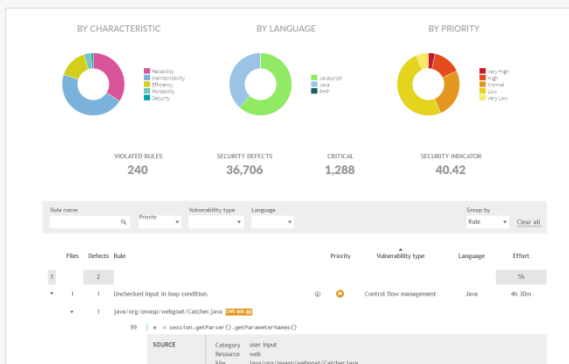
BY CHARACTERISTIC

Reliability
Maintainability
Efficiency
Portability
Security

BY LANGUAGE

JavaScript
Java
PHP

BY PRIORITY

Very High
High
Normal
Low
Very Low

VIOLATED RULES
240

SECURITY DEFECTS
36,706

CRITICAL
1,288

SECURITY INDICATOR
40.42

Rule name
Priority
Vulnerability type
Language
Group by
Rule
Clear all

| Files | Defects | Rule | Priority | Vulnerability type | Language | Effort |
|---|---|---|---|---|---|---|
| 1 | 2 | | | | | 5h |
| 1 | 1 | Unchecked input in loop condition. | | Control flow management | Java | 4h 30m |
| 1 | 1 | Java/org/owasp/webgoat/Catcher.Java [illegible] | | | | |

99 e = session.getParser().getParameterNames()

SOURCE
Category user input
Resource web
File Java/org/owasp/webgoat/Catcher.Java